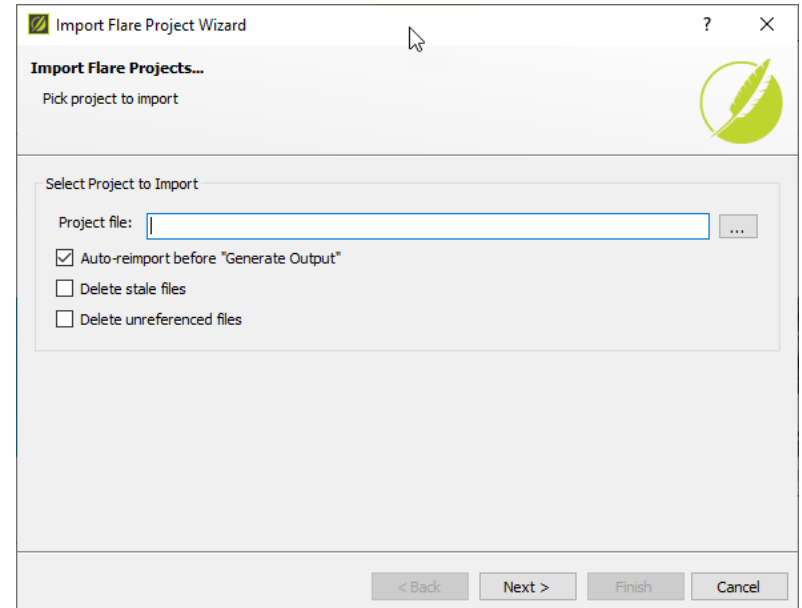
Import Flare Project Wizard

?

Import Flare Projects...

Pick project to import

Select Project to Import

Project file:

...

Auto-reimport before "Generate Output"

Delete stale files

Delete unreferenced files

< Back

Next >

Finish

Cancel